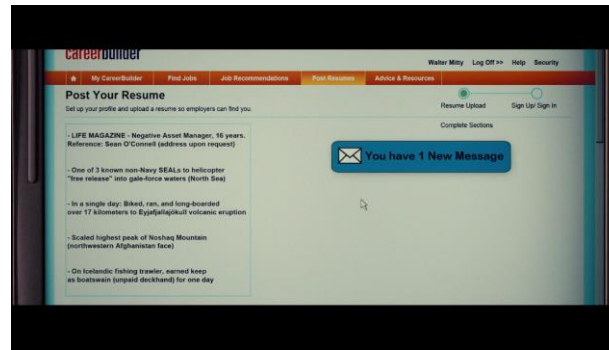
careerbuilder

Walter Mitty Log Off >> Help Security

My CareerBuilder | Find Jobs | Job Recommendations | Post Resumes | Advice & Resources

Post Your Resume

Set up your profile and upload a resume so employers can find you.

Resume Upload Sign Up/ Sign In

Complete Sections

- LIFE MAGAZINE - Negative Asset Manager, 16 years. Reference: Sean O'Connell (address upon request)

- One of 3 known non-Navy SEALs to helicopter "free release" into gale-force waters (North Sea)

- In a single day: Biked, ran, and long-boarded over 17 kilometers to Eyjafjallajökull volcanic eruption

- Scaled highest peak of Noshaq Mountain (northwestern Afghanistan face)

- On Icelandic fishing trawler, earned keep as boatswain (unpaid deckhand) for one day

You have 1 New Message